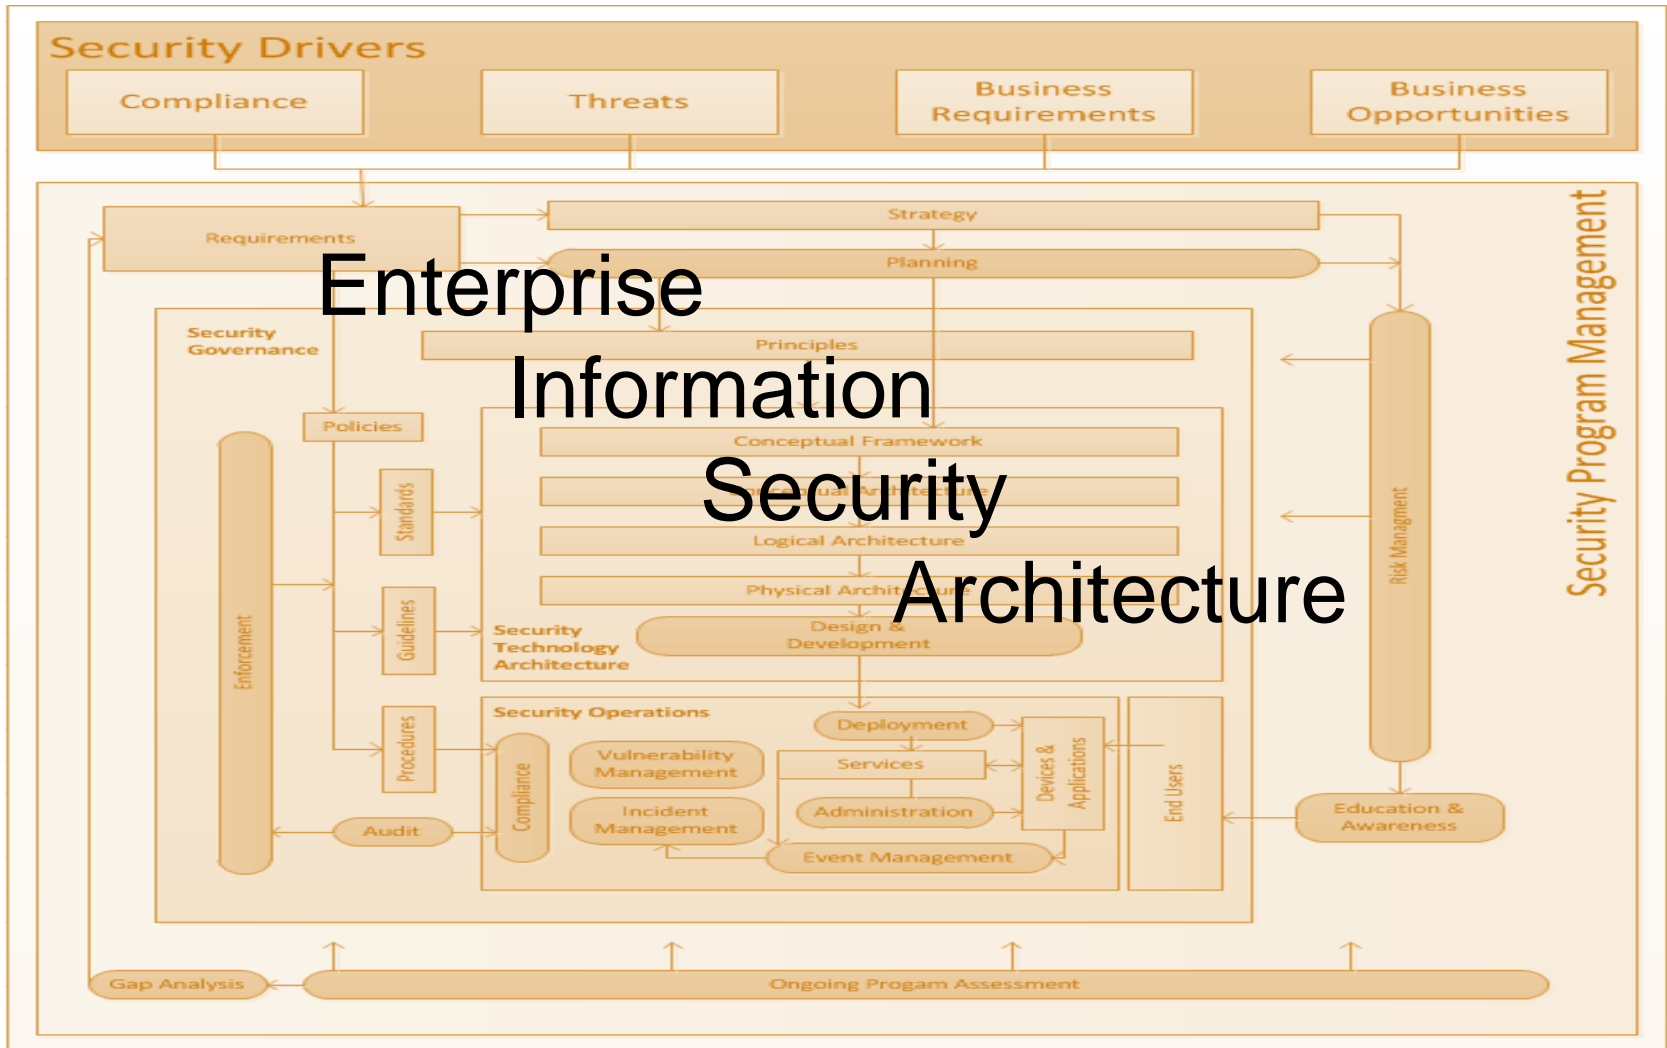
Security Drivers

Compliance

Threats

Business Requirements

Business Opportunities

Requirements

Strategy

Planning

Enterprise

Information

Security

Architecture

Security Governance

Principles

Policies

Conceptual Framework

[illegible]ual Architecture

Standards

Logical Architecture

Physical Architecture

Guidelines

Enforcement

Security Technology Architecture

Design & Development

Security Operations

Deployment

Procedures

Vulnerability Management

Services

Devices & Applications

End Users

Compliance

Incident Management

Administration

Audit

Event Management

Risk Managment

Education & Awareness

Security Program Management

Gap Analysis

Ongoing Progam Assessment